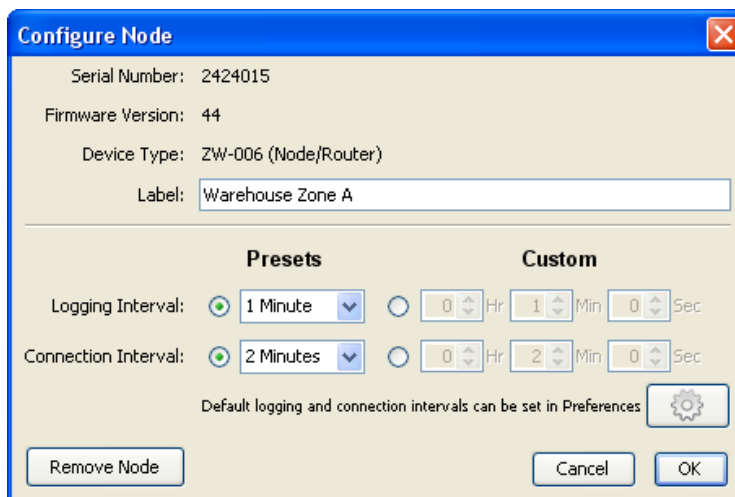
Configure Node

Serial Number: 2424015

Firmware Version: 44

Device Type: ZW-006 (Node/Router)

Label: Warehouse Zone A

Presets

Custom

Logging Interval: 1 Minute 0 Hr 1 Min 0 Sec

Connection Interval: 2 Minutes 0 Hr 2 Min 0 Sec

Default logging and connection intervals can be set in Preferences

Remove Node

Cancel

OK